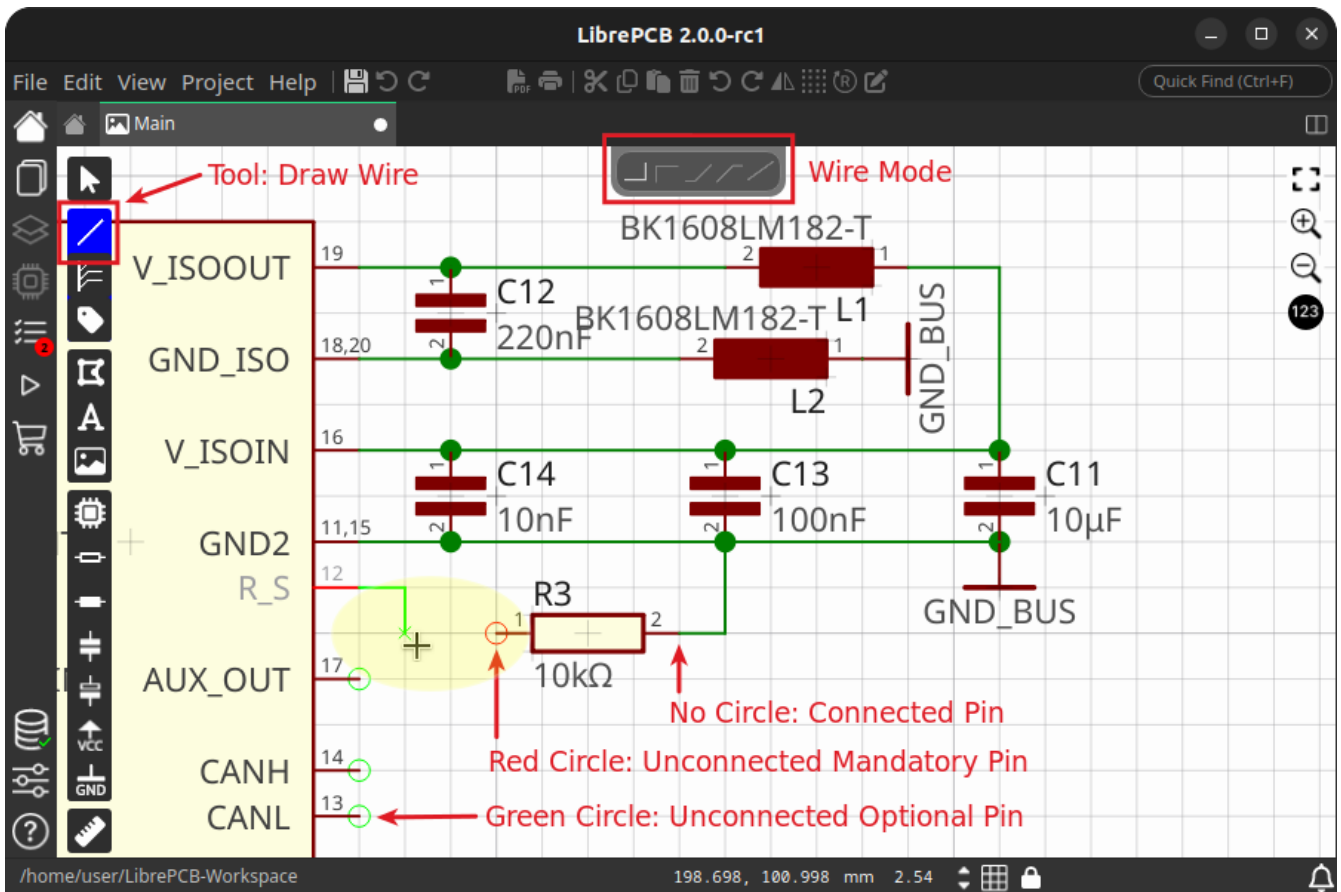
LibrePCB 2.0.0-rc1

File Edit View Project Help

Quick Find (Ctrl+F)

Main

Tool: Draw Wire

Wire Mode

BK1608LM182-T

V_ISOOUT 19

GND_ISO 18,20

V_ISOIN 16

GND2 11,15

R_S 12

AUX_OUT 17

CANH 14

CANL 13

C12 220nF

BK1608LM182-T L1

L2

GND_BUS

C14 10nF

C13 100nF

C11 10µF

GND_BUS

R3 10kΩ

No Circle: Connected Pin

Red Circle: Unconnected Mandatory Pin

Green Circle: Unconnected Optional Pin

VCC

GND

123

2

/home/user/LibrePCB-Workspace

198.698, 100.998 mm 2.54